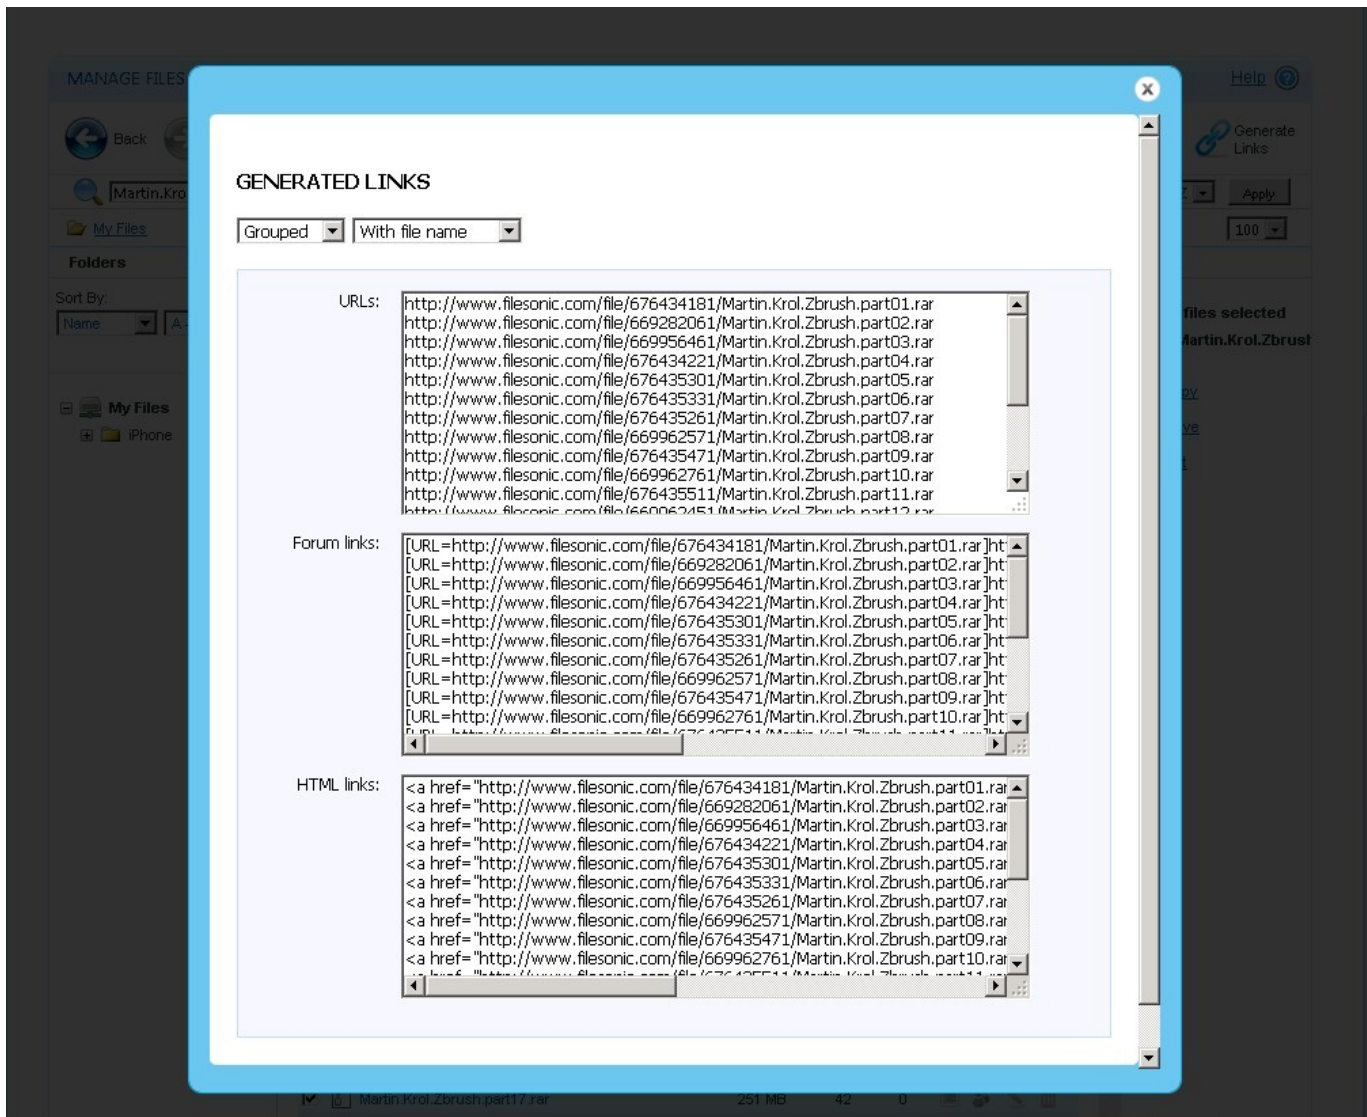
MANAGE FILES

Help

Back

Generate Links

Martin.Kro

Apply

My Files

100

Folders

Sort By:

Name

A

My Files

iPhone

files selected

Martin.Krol.Zbrust

GENERATED LINKS

Grouped

With file name

URLs:

http://www.filesonic.com/file/676434181/Martin.Krol.Zbrush.part01.rar
http://www.filesonic.com/file/669282061/Martin.Krol.Zbrush.part02.rar
http://www.filesonic.com/file/669956461/Martin.Krol.Zbrush.part03.rar
http://www.filesonic.com/file/676434221/Martin.Krol.Zbrush.part04.rar
http://www.filesonic.com/file/676435301/Martin.Krol.Zbrush.part05.rar
http://www.filesonic.com/file/676435331/Martin.Krol.Zbrush.part06.rar
http://www.filesonic.com/file/676435261/Martin.Krol.Zbrush.part07.rar
http://www.filesonic.com/file/669962571/Martin.Krol.Zbrush.part08.rar
http://www.filesonic.com/file/676435471/Martin.Krol.Zbrush.part09.rar
http://www.filesonic.com/file/669962761/Martin.Krol.Zbrush.part10.rar
http://www.filesonic.com/file/676435511/Martin.Krol.Zbrush.part11.rar
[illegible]

Forum links:

[URL=http://www.filesonic.com/file/676434181/Martin.Krol.Zbrush.part01.rar]ht
[URL=http://www.filesonic.com/file/669282061/Martin.Krol.Zbrush.part02.rar]ht
[URL=http://www.filesonic.com/file/669956461/Martin.Krol.Zbrush.part03.rar]ht
[URL=http://www.filesonic.com/file/676434221/Martin.Krol.Zbrush.part04.rar]ht
[URL=http://www.filesonic.com/file/676435301/Martin.Krol.Zbrush.part05.rar]ht
[URL=http://www.filesonic.com/file/676435331/Martin.Krol.Zbrush.part06.rar]ht
[URL=http://www.filesonic.com/file/676435261/Martin.Krol.Zbrush.part07.rar]ht
[URL=http://www.filesonic.com/file/669962571/Martin.Krol.Zbrush.part08.rar]ht
[URL=http://www.filesonic.com/file/676435471/Martin.Krol.Zbrush.part09.rar]ht
[URL=http://www.filesonic.com/file/669962761/Martin.Krol.Zbrush.part10.rar]ht
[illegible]

HTML links:

<a href="http://www.filesonic.com/file/676434181/Martin.Krol.Zbrush.part01.rar
<a href="http://www.filesonic.com/file/669282061/Martin.Krol.Zbrush.part02.rar
<a href="http://www.filesonic.com/file/669956461/Martin.Krol.Zbrush.part03.rar
<a href="http://www.filesonic.com/file/676434221/Martin.Krol.Zbrush.part04.rar
<a href="http://www.filesonic.com/file/676435301/Martin.Krol.Zbrush.part05.rar
<a href="http://www.filesonic.com/file/676435331/Martin.Krol.Zbrush.part06.rar
<a href="http://www.filesonic.com/file/676435261/Martin.Krol.Zbrush.part07.rar
<a href="http://www.filesonic.com/file/669962571/Martin.Krol.Zbrush.part08.rar
<a href="http://www.filesonic.com/file/676435471/Martin.Krol.Zbrush.part09.rar
<a href="http://www.filesonic.com/file/669962761/Martin.Krol.Zbrush.part10.rar
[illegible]

Martin.Krol.Zbrush.part17.rar 251 MB 42 0